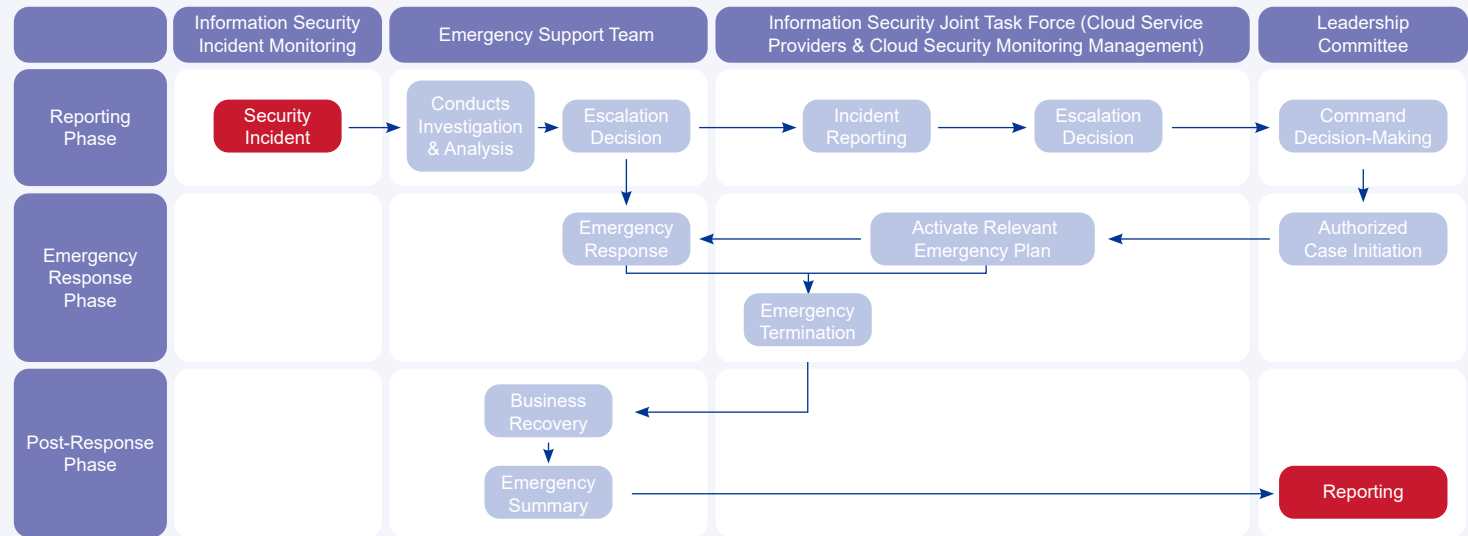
| | Information Security Incident Monitoring | Emergency Support Team | Information Security Joint Task Force (Cloud Service Providers & Cloud Security Monitoring Management) | Leadership Committee |
|---|---|---|---|---|
| Reporting Phase | Security Incident | Conducts Investigation & Analysis; Escalation Decision | Incident Reporting; Escalation Decision | Command Decision-Making |
| Emergency Response Phase | | Emergency Response | Activate Relevant Emergency Plan; Emergency Termination | Authorized Case Initiation |
| Post-Response Phase | | Business Recovery; Emergency Summary | | Reporting |